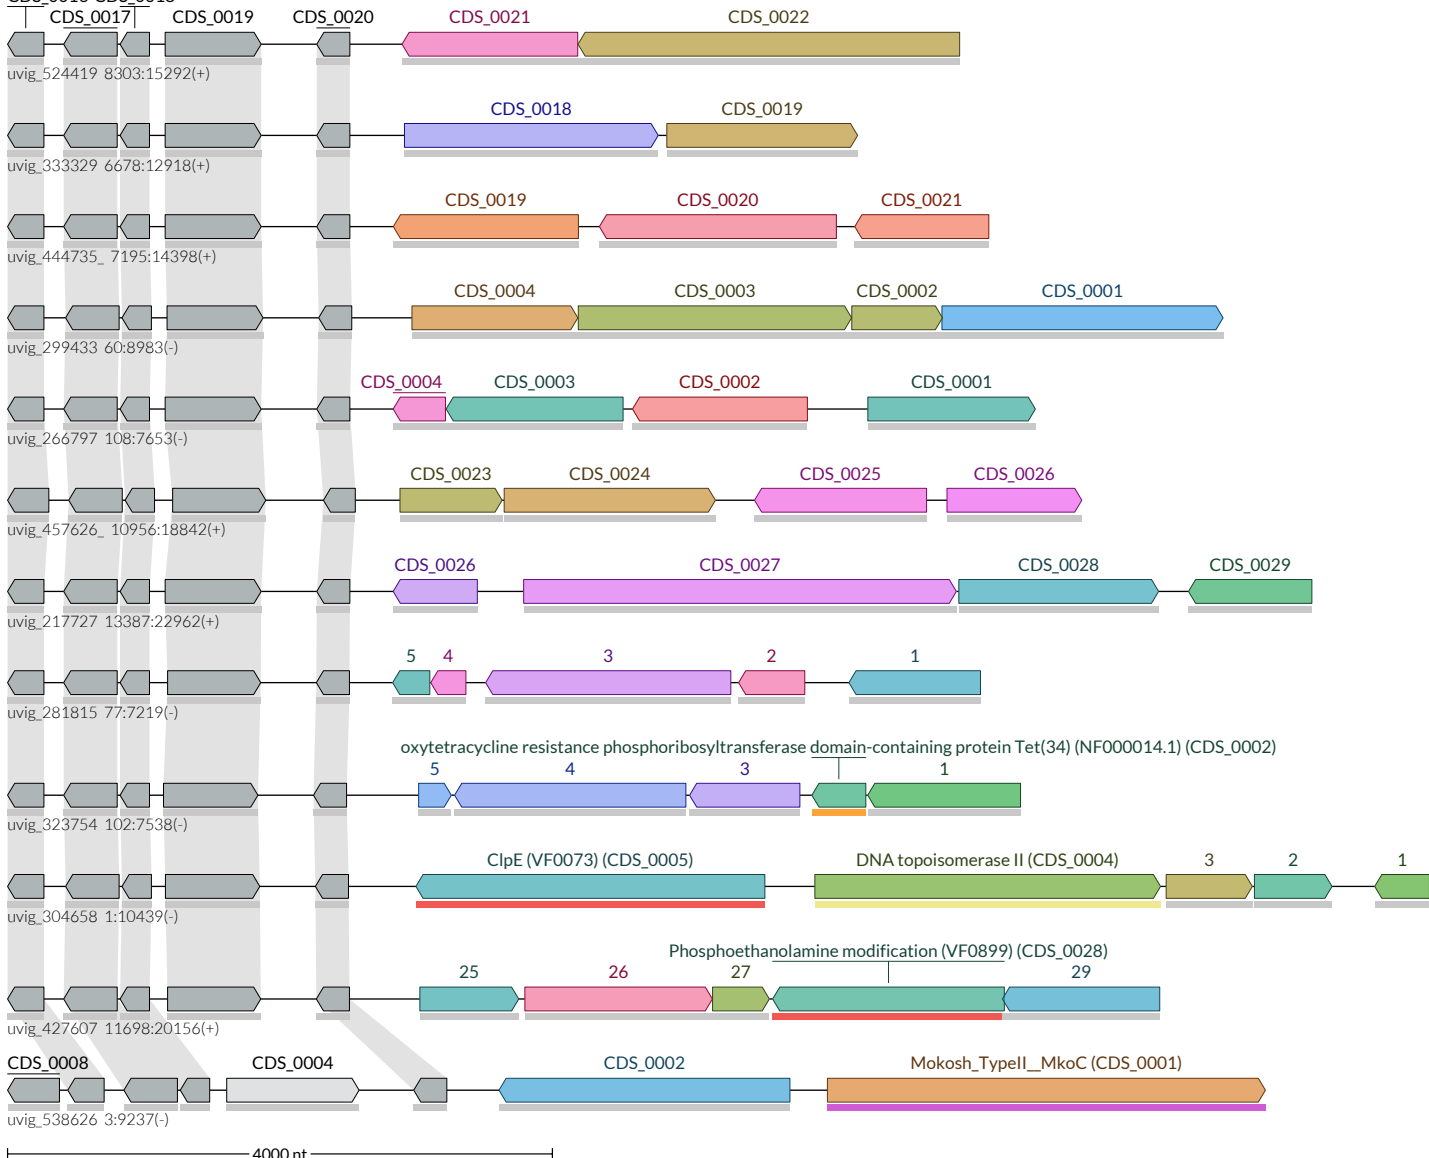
CDS_0017 CDS_0019 CDS_0020 CDS_0021 CDS_0022
uvig_524419 8303:15292(+)

CDS_0018 CDS_0019
uvig_333329 6678:12918(+)

CDS_0019 CDS_0020 CDS_0021
uvig_444735_ 7195:14398(+)

CDS_0004 CDS_0003 CDS_0002 CDS_0001
uvig_299433 60:8983(-)

CDS_0004 CDS_0003 CDS_0002 CDS_0001
uvig_266797 108:7653(-)

CDS_0023 CDS_0024 CDS_0025 CDS_0026
uvig_457626_ 10956:18842(+)

CDS_0026 CDS_0027 CDS_0028 CDS_0029
uvig_217727 13387:22962(+)

5 4 3 2 1
uvig_281815 77:7219(-)

oxytetracycline resistance phosphoribosyltransferase domain-containing protein Tet(34) (NF000014.1) (CDS_0002)
5 4 3 1
uvig_323754 102:7538(-)

ClpE (VF0073) (CDS_0005) DNA topoisomerase II (CDS_0004) 3 2 1
uvig_304658 1:10439(-)

Phosphoethanolamine modification (VF0899) (CDS_0028)
25 26 27 29
uvig_427607 11698:20156(+)

CDS_0008 CDS_0004 CDS_0002 Mokosh_TypeII_MkoC (CDS_0001)
uvig_538626 3:9237(-)

4000 nt